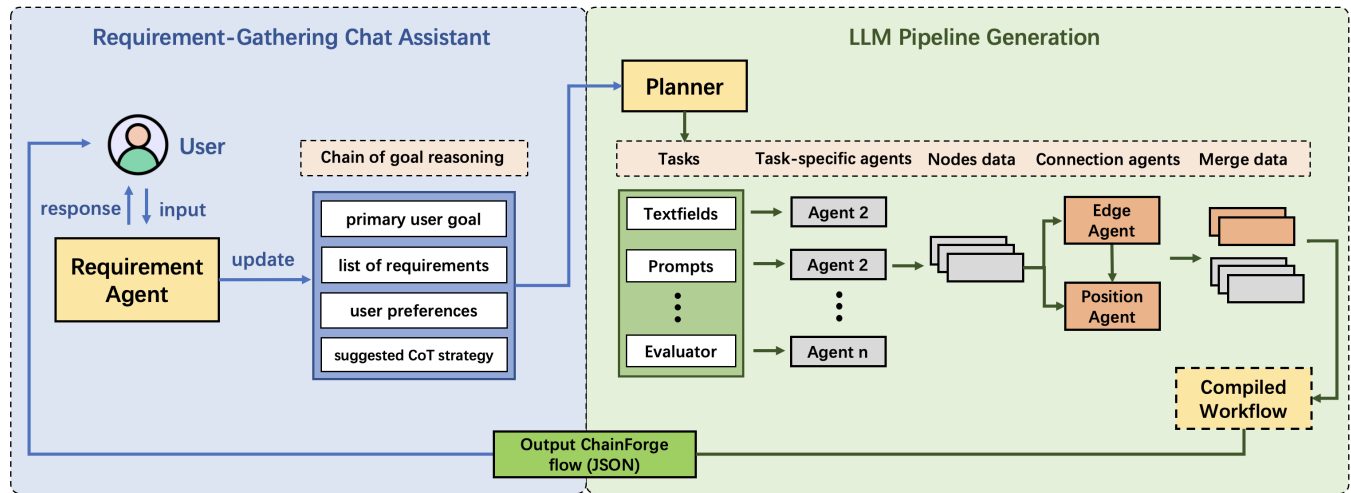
Requirement-Gathering Chat Assistant

User

response

input

Requirement Agent

update

Chain of goal reasoning

primary user goal

list of requirements

user preferences

suggested CoT strategy

LLM Pipeline Generation

Planner

Tasks

Task-specific agents

Nodes data

Connection agents

Merge data

Textfields

Prompts

⋮

Evaluator

Agent 2

Agent 2

⋮

Agent n

Edge Agent

Position Agent

Compiled Workflow

Output ChainForge flow (JSON)